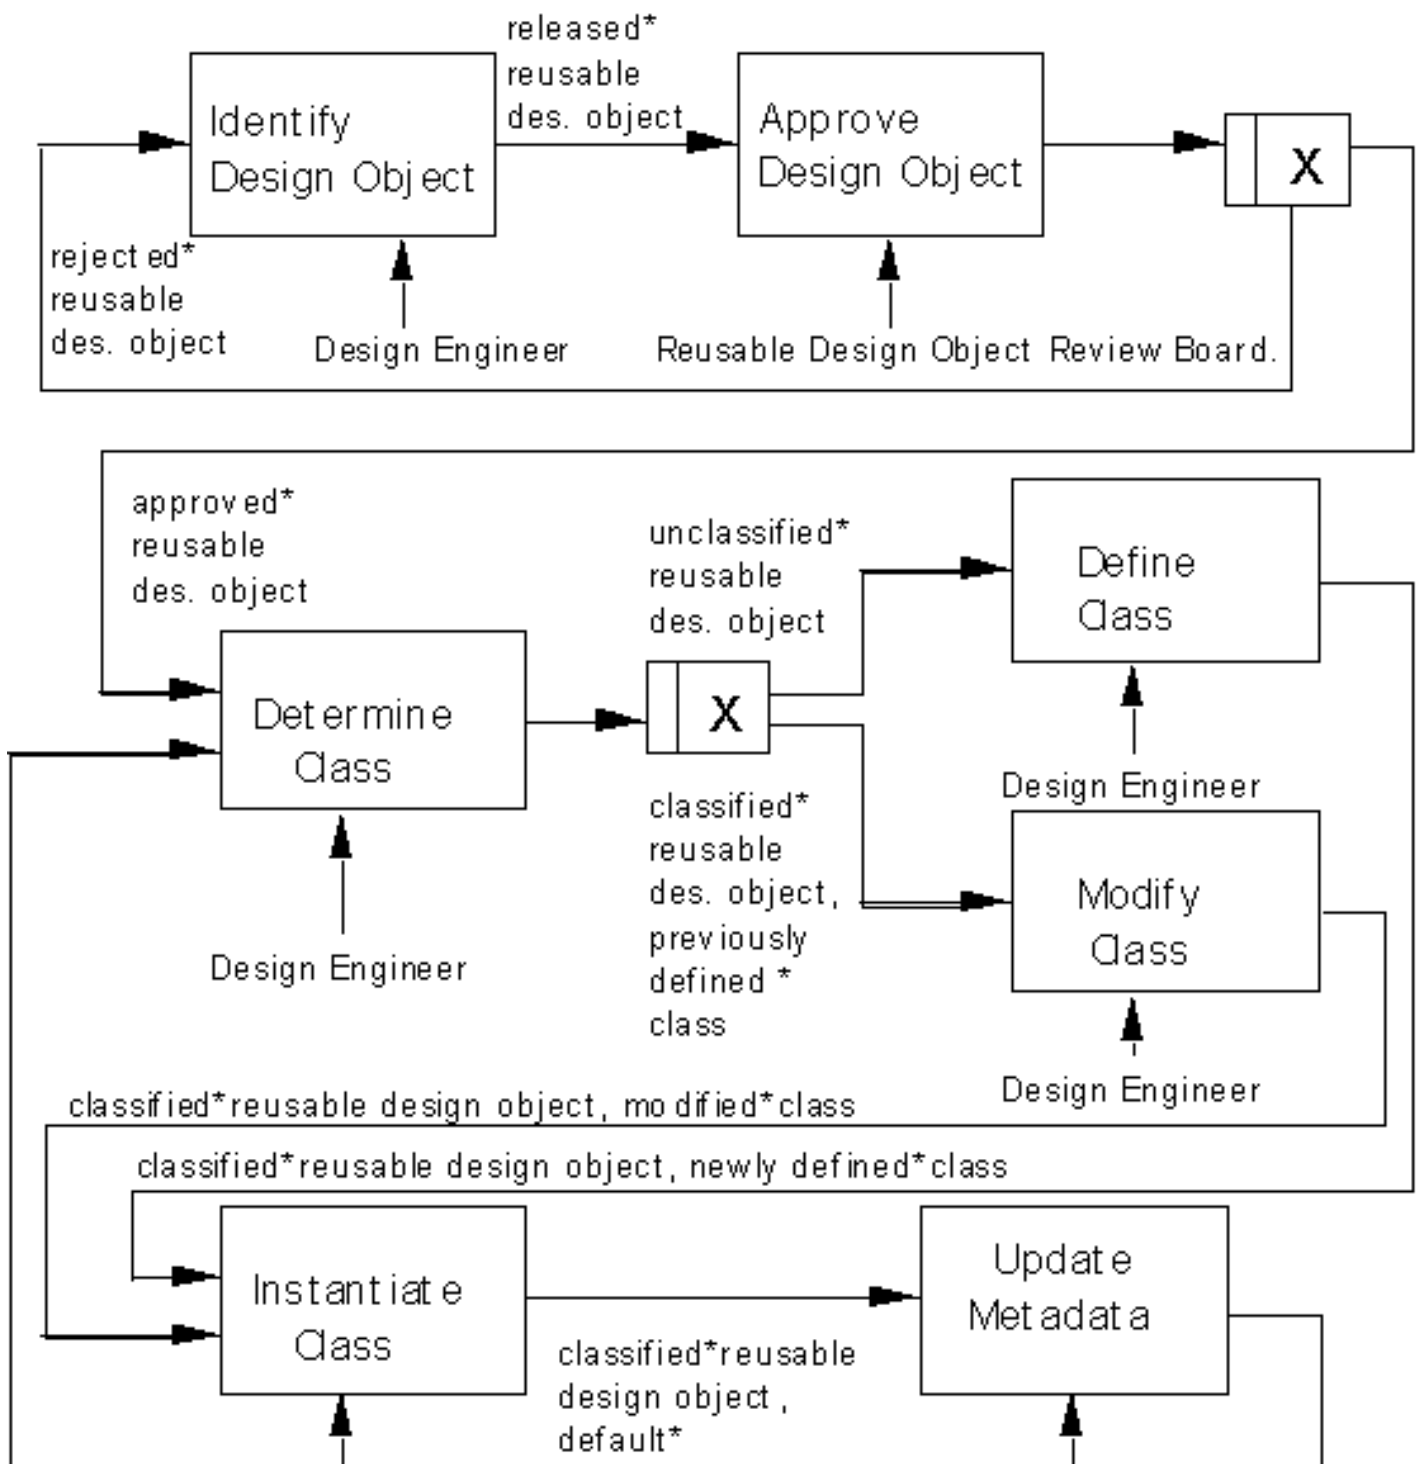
Identify Design Object

released* reusable des. object

Approve Design Object

X

rejected* reusable des. object

Design Engineer

Reusable Design Object Review Board.

approved* reusable des. object

Determine Class

X

unclassified* reusable des. object

Define Class

Design Engineer

classified* reusable des. object, previously defined * class

Modify Class

Design Engineer

Design Engineer

classified*reusable design object, modified*class

classified*reusable design object, newly defined*class

Instantiate Class

classified*reusable design object, default*

Update Metadata